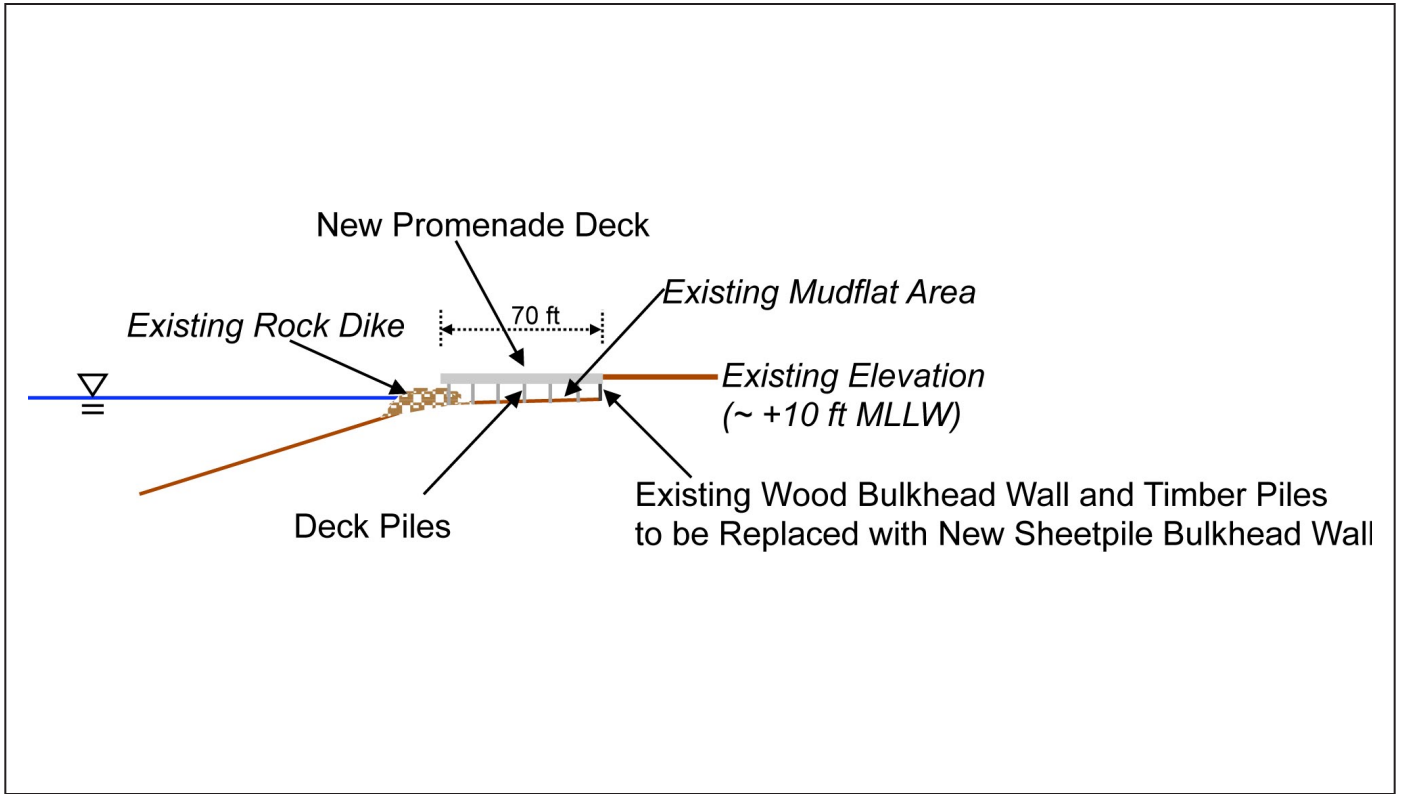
New Promenade Deck

Existing Mudflat Area

70 ft

Existing Rock Dike

Existing Elevation
(~ +10 ft MLLW)

Existing Wood Bulkhead Wall and Timber Piles
to be Replaced with New Sheetpile Bulkhead Wall

Deck Piles